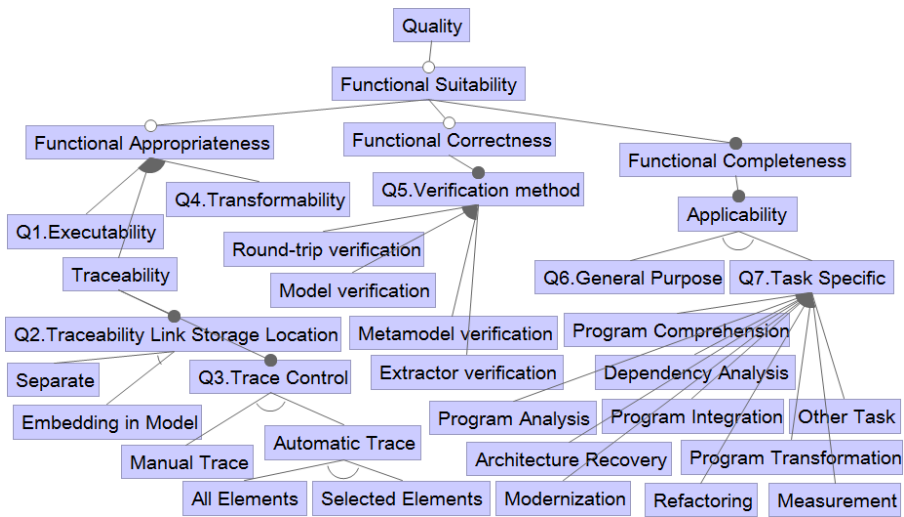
Quality

Functional Suitability

Functional Appropriateness

Functional Correctness

Functional Completeness

Q4.Transformability

Q5.Verification method

Applicability

Q1.Executability

Round-trip verification

Q6.General Purpose

Q7.Task Specific

Traceability

Model verification

Q2.Traceability Link Storage Location

Metamodel verification

Program Comprehension

Separate

Q3.Trace Control

Extractor verification

Dependency Analysis

Embedding in Model

Program Analysis

Program Integration

Other Task

Automatic Trace

Manual Trace

Architecture Recovery

Program Transformation

All Elements

Selected Elements

Modernization

Refactoring

Measurement